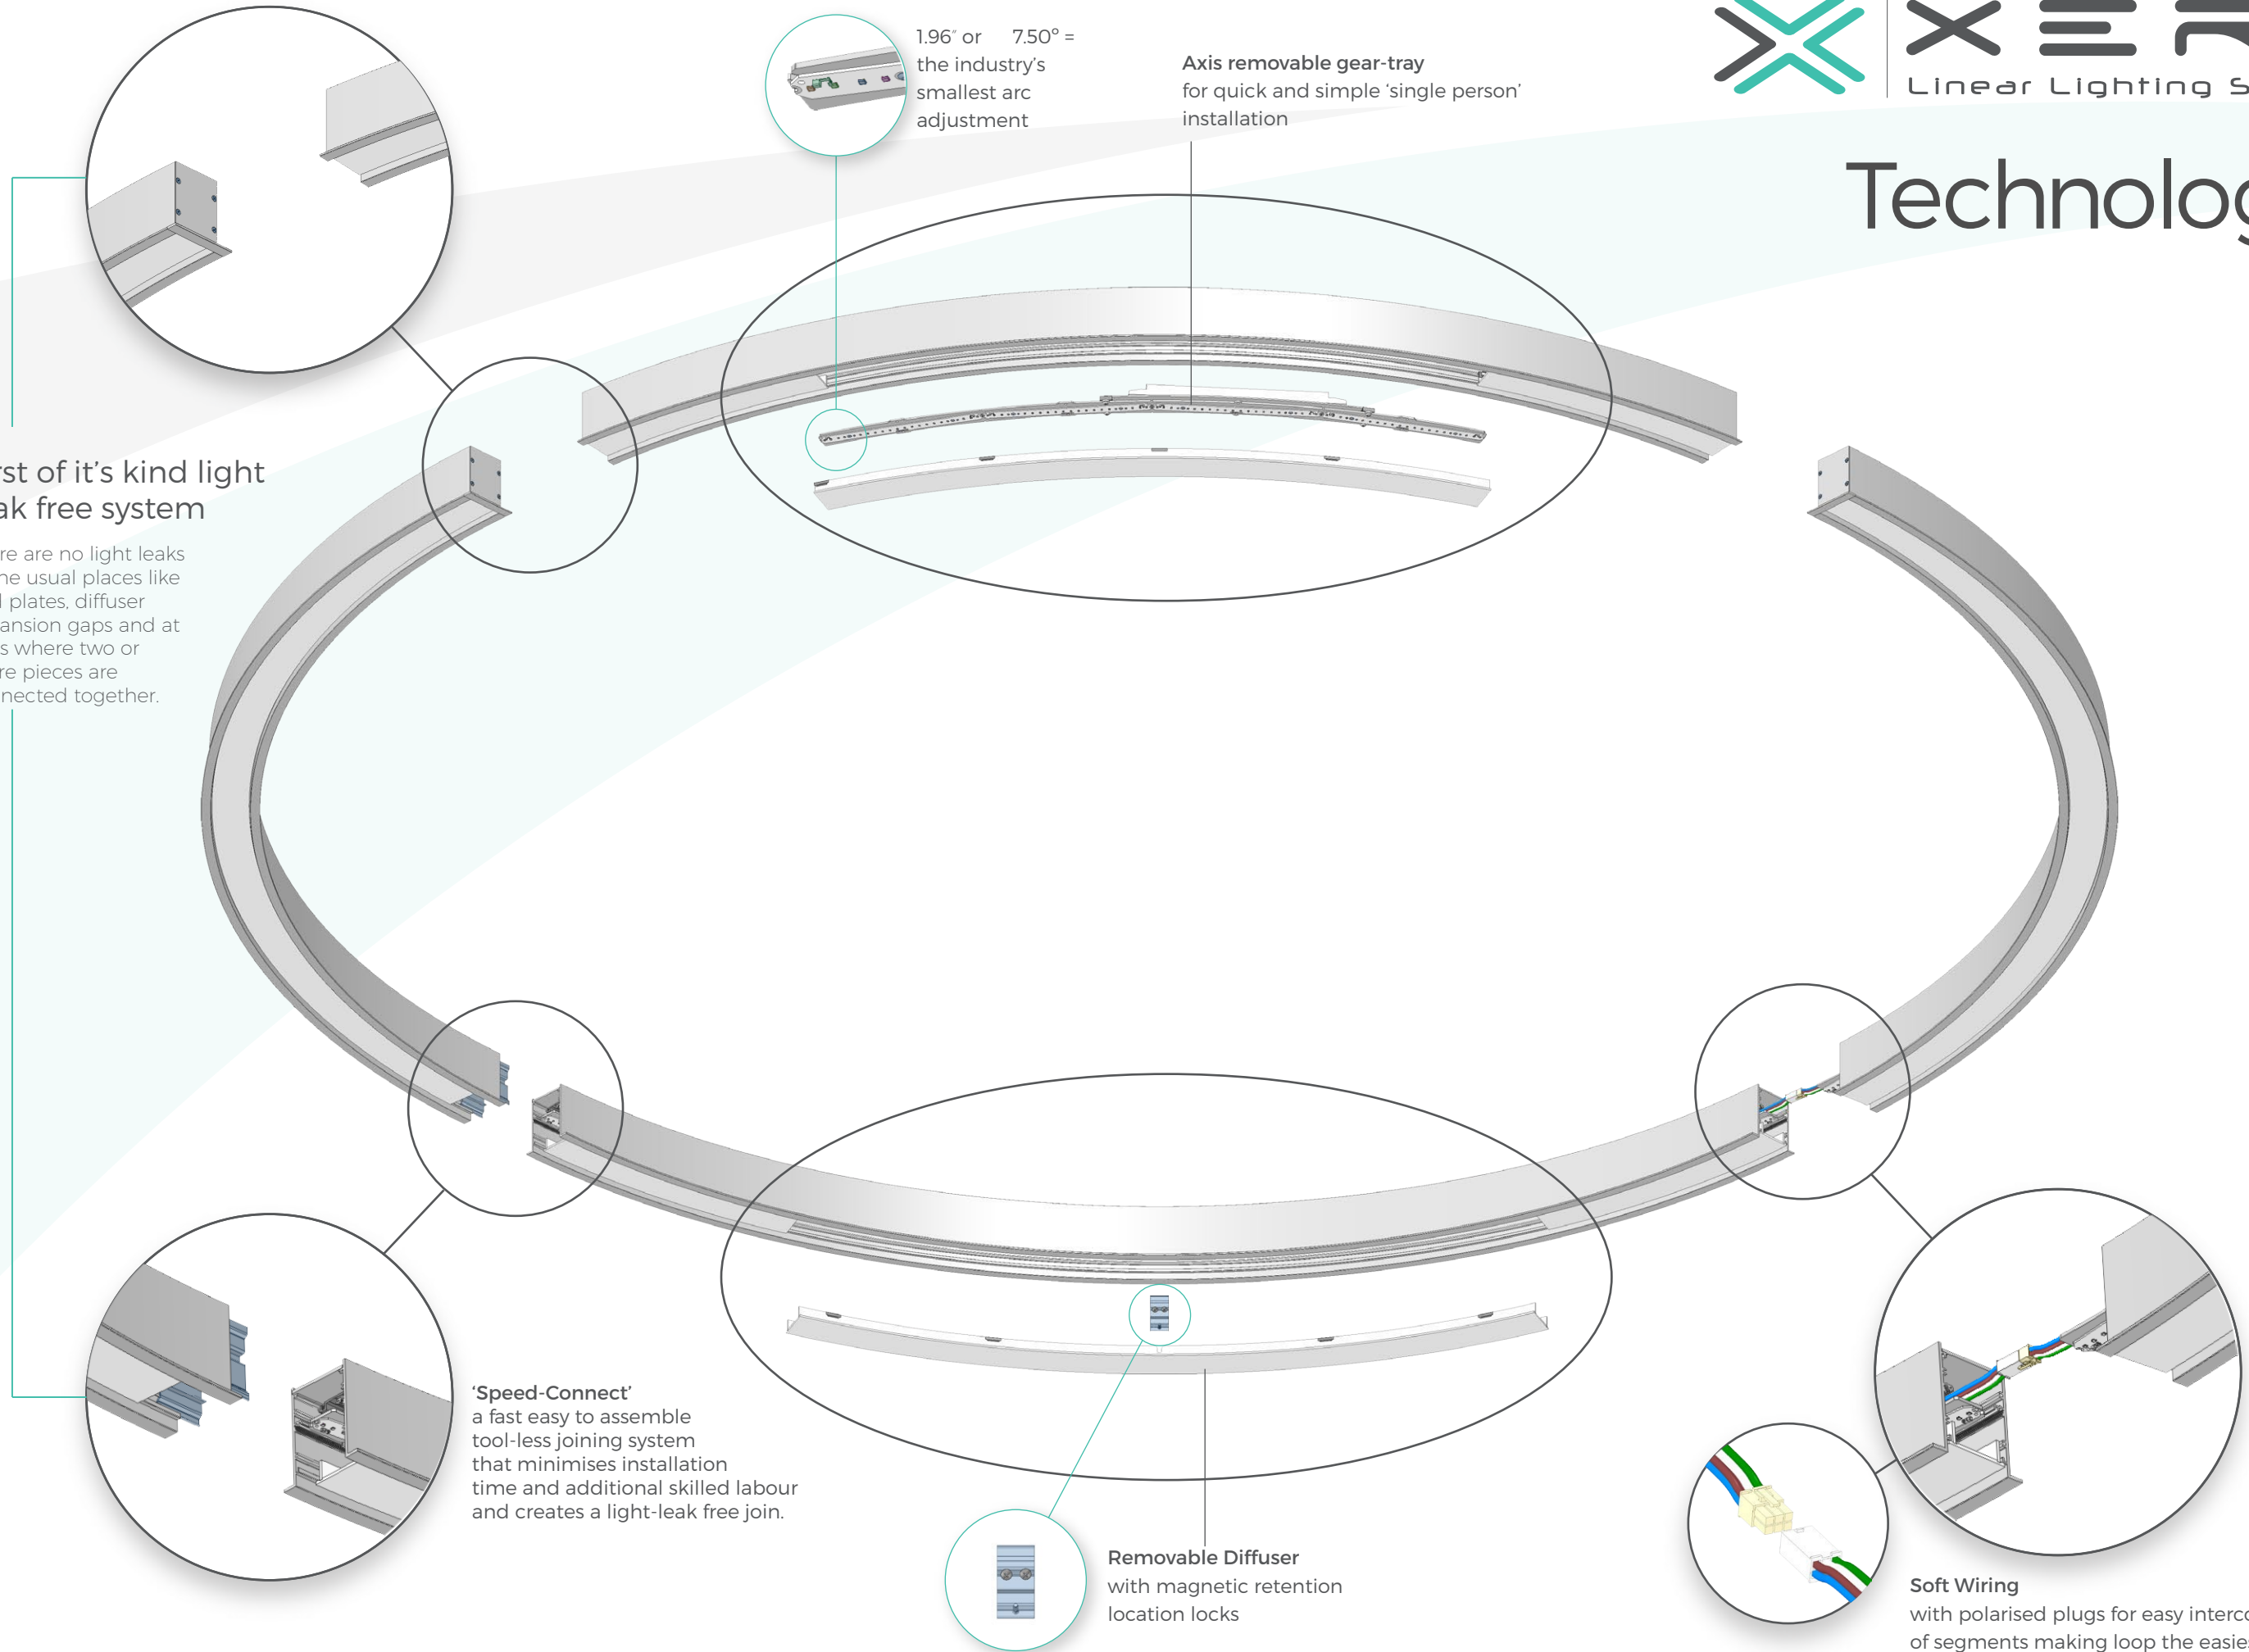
XER

Linear Lighting S

Technolog

1.96" or 7.50° = the industry's smallest arc adjustment

**Axis removable gear-tray**
for quick and simple 'single person' installation

rst of it's kind light ak free system

re are no light leaks he usual places like l plates, diffuser ansion gaps and at s where two or re pieces are nected together.

**'Speed-Connect'**
a fast easy to assemble tool-less joining system that minimises installation time and additional skilled labour and creates a light-leak free join.

**Removable Diffuser**
with magnetic retention location locks

**Soft Wiring**
with polarised plugs for easy interc of segments making loop the easie